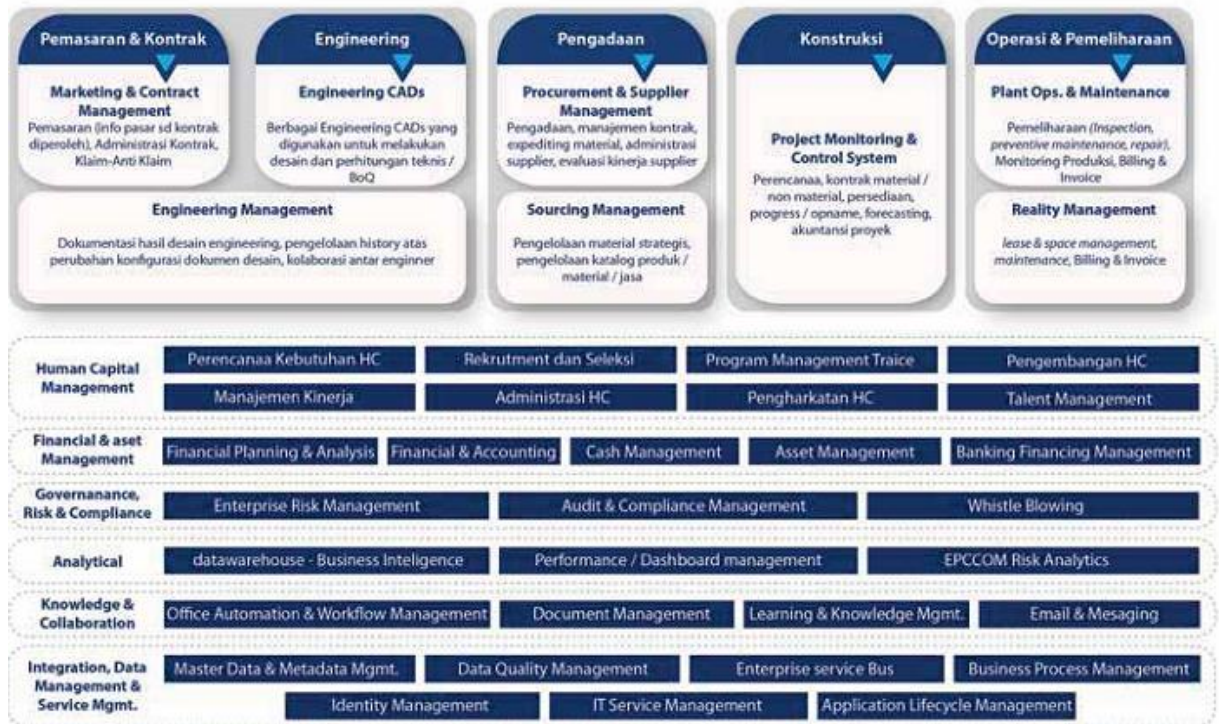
Pemasaran & Kontrak

Marketing & Contract Management

Pemasaran (info pasar sd kontrak diperoleh), Administrasi Kontrak, Klaim-Anti Klaim

Engineering

Engineering CADs

Berbagai Engineering CADs yang digunakan untuk melakukan desain dan perhitungan teknis / BoQ

Engineering Management

Dokumentasi hasil desain engineering, pengelolaan history atas perubahan konfigurasi dokumen desain, kolaborasi antar enginner

Pengadaan

Procurement & Supplier Management

Pengadaan, manajemen kontrak, expediting material, administrasi supplier, evaluasi kinerja supplier

Sourcing Management

Pengelolaan material strategis, pengelolaan katalog produk / material / jasa

Konstruksi

Project Monitoring & Control System

Perencanaa, kontrak material / non material, persediaan, progress / opname, forecasting, akuntansi proyek

Operasi & Pemeliharaan

Plant Ops. & Maintenance

Pemeliharaan (inspection, preventive maintenance, repair), Monitoring Produksi, Billing & Invoice

Reality Management

lease & space management, maintenance, Billing & Invoice

Human Capital Management

Perencanaa Kebutuhan HC | Rekrutment dan Seleksi | Program Management Traice | Pengembangan HC

Manajemen Kinerja | Administrasi HC | Pengharkatan HC | Talent Management

Financial & aset Management

Financial Planning & Analysis | Financial & Accounting | Cash Management | Asset Management | Banking Financing Management

Governanance, Risk & Compliance

Enterprise Risk Management | Audit & Compliance Management | Whistle Blowing

Analytical

datawarehouse - Business Inteligence | Performance / Dashboard management | EPCCOM Risk Analytics

Knowledge & Collaboration

Office Automation & Workflow Management | Document Management | Learning & Knowledge Mgmt. | Email & Mesaging

Integration, Data Management & Service Mgmt.

Master Data & Metadata Mgmt. | Data Quality Management | Enterprise service Bus | Business Process Management

Identity Management | IT Service Management | Application Lifecycle Management